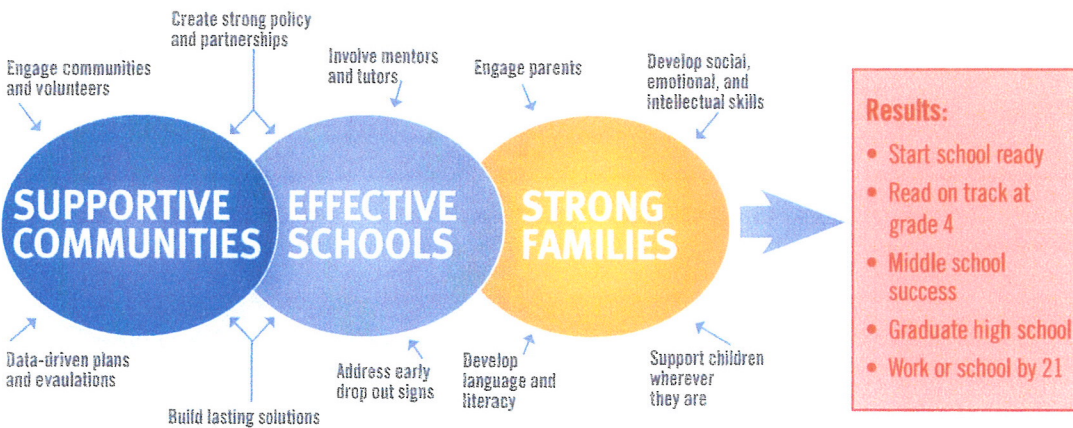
Create strong policy and partnerships

Engage communities and volunteers

Involve mentors and tutors

Engage parents

Develop social, emotional, and intellectual skills

SUPPORTIVE COMMUNITIES

EFFECTIVE SCHOOLS

STRONG FAMILIES

Results:
• Start school ready
• Read on track at grade 4
• Middle school success
• Graduate high school
• Work or school by 21

Data-driven plans and evaulations

Address early drop out signs

Develop language and literacy

Support children wherever they are

Build lasting solutions